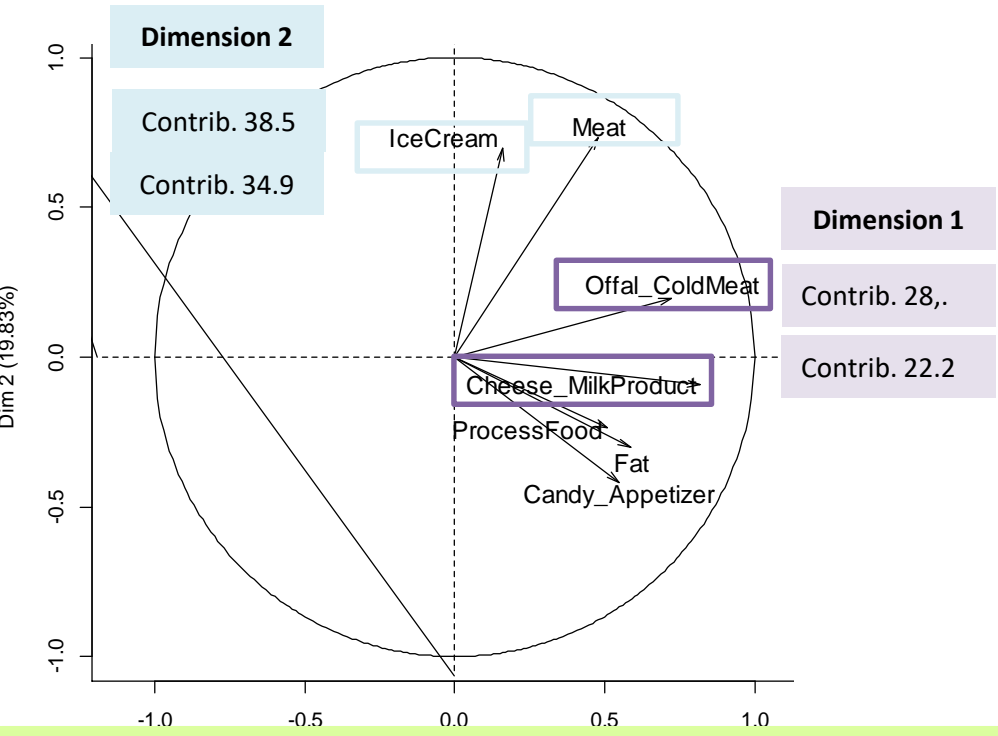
Dimension 2

Contrib. 38.5

Contrib. 34.9

Dimension 1

Contrib. 28,.

Contrib. 22.2

IceCream

Meat

Offal_ColdMeat

Cheese_MilkProduct

ProcessFood

Fat

Candy_Appetizer

Dim 2 (19.83%)

1.0

0.5

0.0

-0.5

-1.0

-1.0

-0.5

0.0

0.5

1.0